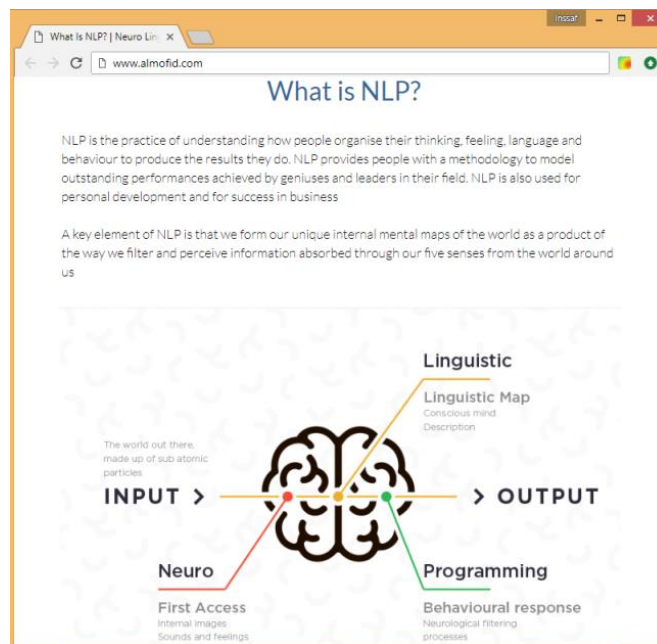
What Is NLP? | Neuro Lin ×

inssar

www.almofid.com

What is NLP?

NLP is the practice of understanding how people organise their thinking, feeling, language and behaviour to produce the results they do. NLP provides people with a methodology to model outstanding performances achieved by geniuses and leaders in their field. NLP is also used for personal development and for success in business

A key element of NLP is that we form our unique internal mental maps of the world as a product of the way we filter and perceive information absorbed through our five senses from the world around us

Linguistic

Linguistic Map
Conscious mind
Description

The world out there, made up of sub atomic particles

INPUT >

> OUTPUT

Neuro

First Access
Internal images
Sounds and feelings

Programming

Behavioural response
Neurological filtering processes